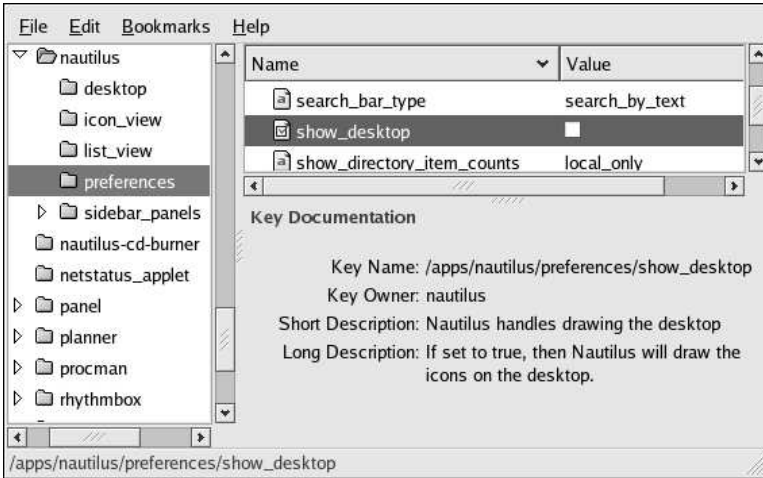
File Edit Bookmarks Help

nautilus
desktop
icon_view
list_view
preferences
sidebar_panels
nautilus-cd-burner
netstatus_applet
panel
planner
procman
rhythmbox

| Name | Value |
|---|---|
| search_bar_type | search_by_text |
| show_desktop | |
| show_directory_item_counts | local_only |

Key Documentation

Key Name: /apps/nautilus/preferences/show_desktop
Key Owner: nautilus
Short Description: Nautilus handles drawing the desktop
Long Description: If set to true, then Nautilus will draw the icons on the desktop.

/apps/nautilus/preferences/show_desktop